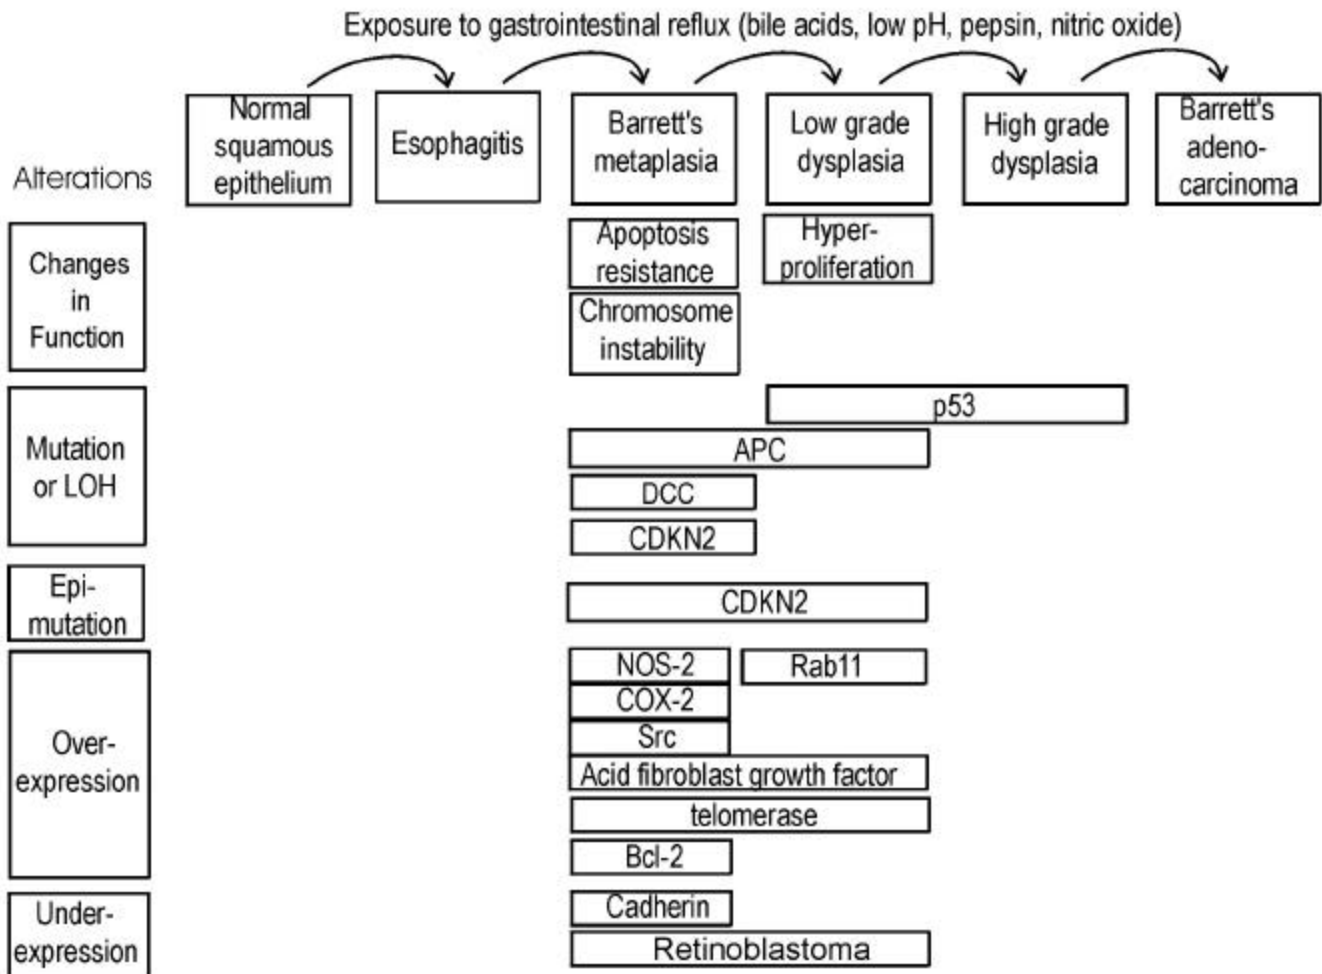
Exposure to gastrointestinal reflux (bile acids, low pH, pepsin, nitric oxide)

Normal squamous epithelium

Esophagitis

Barrett's metaplasia

Low grade dysplasia

High grade dysplasia

Barrett's adenocarcinoma

Alterations

Changes in Function

Apoptosis resistance

Chromosome instability

Hyperproliferation

Mutation or LOH

p53

APC

DCC

CDKN2

Epimutation

CDKN2

Overexpression

NOS-2

Rab11

COX-2

Src

Acid fibroblast growth factor

telomerase

Bcl-2

Underexpression

Cadherin

Retinoblastoma